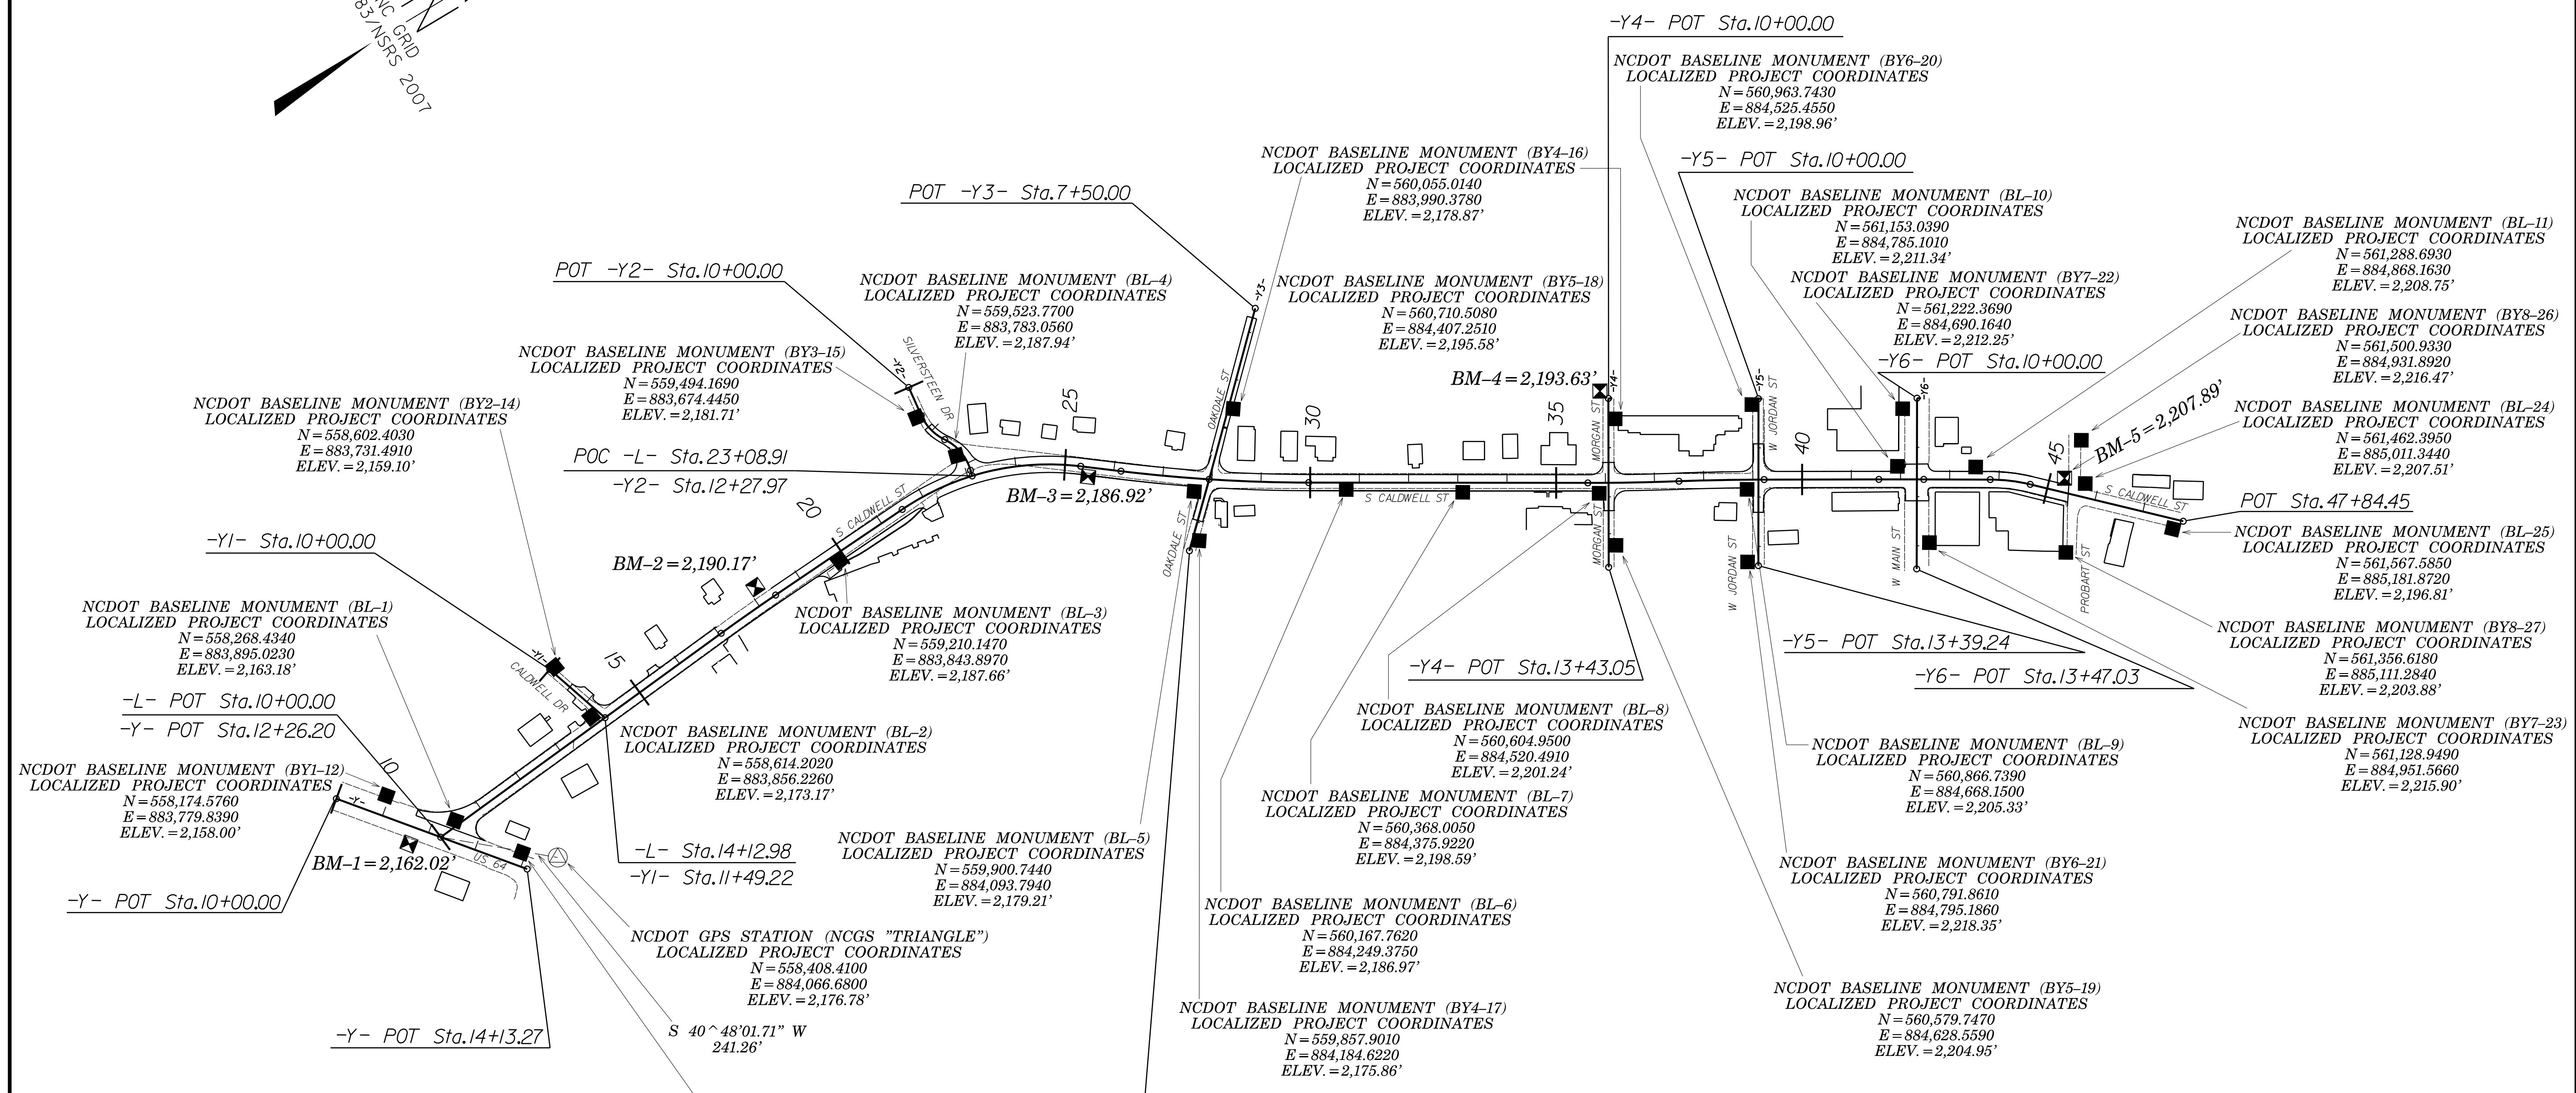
NC GRID
83/NSRS 2007

-Y4- POT Sta.10+00.00

NCDOT BASELINE MONUMENT (BY6-20)
LOCALIZED PROJECT COORDINATES
N=560,963.7430
E=884,525.4550
ELEV.=2,198.96'

NCDOT BASELINE MONUMENT (BY4-16)
LOCALIZED PROJECT COORDINATES
N=560,055.0140
E=883,990.3780
ELEV.=2,178.87'

-Y5- POT Sta.10+00.00

NCDOT BASELINE MONUMENT (BL-10)
LOCALIZED PROJECT COORDINATES
N=561,153.0390
E=884,785.1010
ELEV.=2,211.34'

NCDOT BASELINE MONUMENT (BL-11)
LOCALIZED PROJECT COORDINATES
N=561,288.6930
E=884,868.1630
ELEV.=2,208.75'

POT -Y3- Sta.7+50.00

POT -Y2- Sta.10+00.00

NCDOT BASELINE MONUMENT (BL-4)
LOCALIZED PROJECT COORDINATES
N=559,523.7700
E=883,783.0560
ELEV.=2,187.94'

NCDOT BASELINE MONUMENT (BY5-18)
LOCALIZED PROJECT COORDINATES
N=560,710.5080
E=884,407.2510
ELEV.=2,195.58'

NCDOT BASELINE MONUMENT (BY7-22)
LOCALIZED PROJECT COORDINATES
N=561,222.3690
E=884,690.1640
ELEV.=2,212.25'

NCDOT BASELINE MONUMENT (BY8-26)
LOCALIZED PROJECT COORDINATES
N=561,500.9330
E=884,931.8920
ELEV.=2,216.47'

NCDOT BASELINE MONUMENT (BY3-15)
LOCALIZED PROJECT COORDINATES
N=559,494.1690
E=883,674.4450
ELEV.=2,181.71'

BM-4=2,193.63'

-Y6- POT Sta.10+00.00

NCDOT BASELINE MONUMENT (BL-24)
LOCALIZED PROJECT COORDINATES
N=561,462.3950
E=885,011.3440
ELEV.=2,207.51'

BM-5=2,207.89'

NCDOT BASELINE MONUMENT (BY2-14)
LOCALIZED PROJECT COORDINATES
N=558,602.4030
E=883,731.4910
ELEV.=2,159.10'

SILVERSTEEN DR
OAKDALE ST
MORGAN ST
W JORDAN ST
25 30 35 40 45

POC -L- Sta.23+08.91
-Y2- Sta.12+27.97

BM-3=2,186.92'

S CALDWELL ST

POT Sta.47+84.45

20

NCDOT BASELINE MONUMENT (BL-25)
LOCALIZED PROJECT COORDINATES
N=561,567.5850
E=885,181.8720
ELEV.=2,196.81'

-Y1- Sta.10+00.00

BM-2=2,190.17'

OAKDALE ST
W MAIN ST
PROBART ST

NCDOT BASELINE MONUMENT (BL-3)
LOCALIZED PROJECT COORDINATES
N=559,210.1470
E=883,843.8970
ELEV.=2,187.66'

NCDOT BASELINE MONUMENT (BL-1)
LOCALIZED PROJECT COORDINATES
N=558,268.4340
E=883,895.0230
ELEV.=2,163.18'

15

-Y5- POT Sta.13+39.24

-Y4- POT Sta.13+43.05

-Y6- POT Sta.13+47.03

NCDOT BASELINE MONUMENT (BY8-27)
LOCALIZED PROJECT COORDINATES
N=561,356.6180
E=885,111.2840
ELEV.=2,203.88'

CALDWELL DR

-L- POT Sta.10+00.00
-Y- POT Sta.12+26.20

NCDOT BASELINE MONUMENT (BL-2)
LOCALIZED PROJECT COORDINATES
N=558,614.2020
E=883,856.2260
ELEV.=2,173.17'

NCDOT BASELINE MONUMENT (BL-8)
LOCALIZED PROJECT COORDINATES
N=560,604.9500
E=884,520.4910
ELEV.=2,201.24'

NCDOT BASELINE MONUMENT (BY7-23)
LOCALIZED PROJECT COORDINATES
N=561,128.9490
E=884,951.5660
ELEV.=2,215.90'

NCDOT BASELINE MONUMENT (BL-9)
LOCALIZED PROJECT COORDINATES
N=560,866.7390
E=884,668.1500
ELEV.=2,205.33'

10

NCDOT BASELINE MONUMENT (BY1-12)
LOCALIZED PROJECT COORDINATES
N=558,174.5760
E=883,779.8390
ELEV.=2,158.00'

NCDOT BASELINE MONUMENT (BL-7)
LOCALIZED PROJECT COORDINATES
N=560,368.0050
E=884,375.9220
ELEV.=2,198.59'

NCDOT BASELINE MONUMENT (BL-5)
LOCALIZED PROJECT COORDINATES
N=559,900.7440
E=884,093.7940
ELEV.=2,179.21'

-L- Sta.14+12.98
-Y1- Sta.11+49.22

BM-1=2,162.02'

US 64

NCDOT BASELINE MONUMENT (BY6-21)
LOCALIZED PROJECT COORDINATES
N=560,791.8610
E=884,795.1860
ELEV.=2,218.35'

-Y- POT Sta.10+00.00

NCDOT BASELINE MONUMENT (BL-6)
LOCALIZED PROJECT COORDINATES
N=560,167.7620
E=884,249.3750
ELEV.=2,186.97'

NCDOT GPS STATION (NCGS "TRIANGLE")
LOCALIZED PROJECT COORDINATES
N=558,408.4100
E=884,066.6800
ELEV.=2,176.78'

NCDOT BASELINE MONUMENT (BY5-19)
LOCALIZED PROJECT COORDINATES
N=560,579.7470
E=884,628.5590
ELEV.=2,204.95'

NCDOT BASELINE MONUMENT (BY4-17)
LOCALIZED PROJECT COORDINATES
N=559,857.9010
E=884,184.6220
ELEV.=2,175.86'

-Y- POT Sta.14+13.27

S 40^48'01.71" W
241.26'